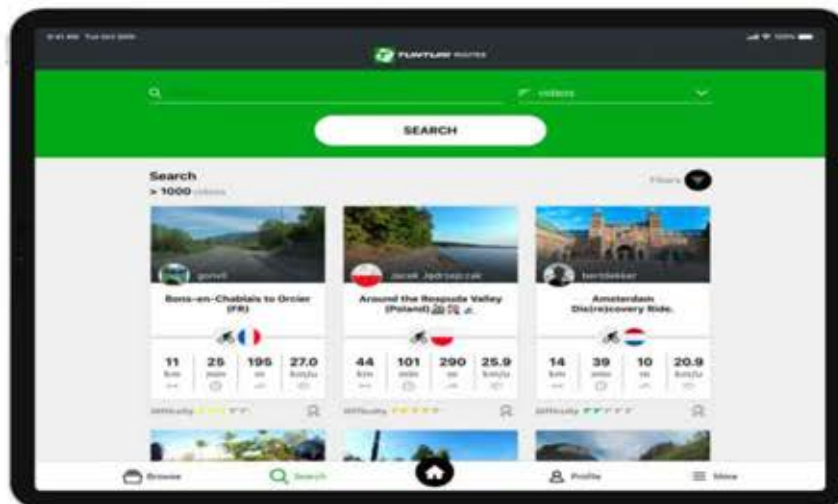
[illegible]

FULLTURN ROUTES

videos

SEARCH

Search
> 1000 videos

Filters

gonzi
Bons-en-Chablais to Orcier (FR)
11 km | 25 min | 195 m | 27.0 km/u
Difficulty

Jacek Jedrzejczak
Around the Rospuda Valley (Poland)
44 km | 101 min | 290 m | 25.9 km/u
Difficulty

bertdekker
Amsterdam Dis(re)covery Ride.
14 km | 39 min | 10 m | 20.9 km/u
Difficulty

Browse
Search
Profile
More